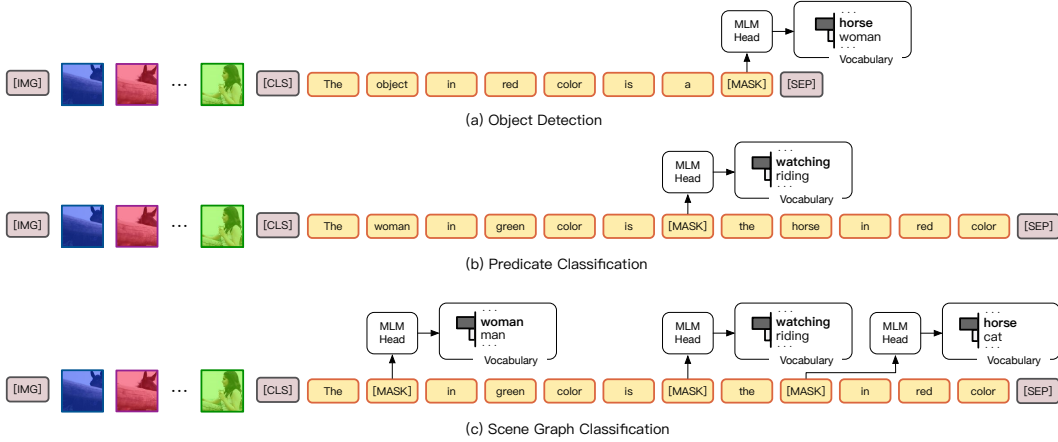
MLM Head

...
horse
woman
...
Vocabulary

[IMG] ... [CLS] The object in red color is a [MASK] [SEP]

(a) Object Detection

MLM Head

...
watching
riding
...
Vocabulary

[IMG] ... [CLS] The woman in green color is [MASK] the horse in red color [SEP]

(b) Predicate Classification

MLM Head

...
woman
man
...
Vocabulary

MLM Head

...
watching
riding
...
Vocabulary

MLM Head

...
horse
cat
...
Vocabulary

[IMG] ... [CLS] The [MASK] in green color is [MASK] the [MASK] in red color [SEP]

(c) Scene Graph Classification